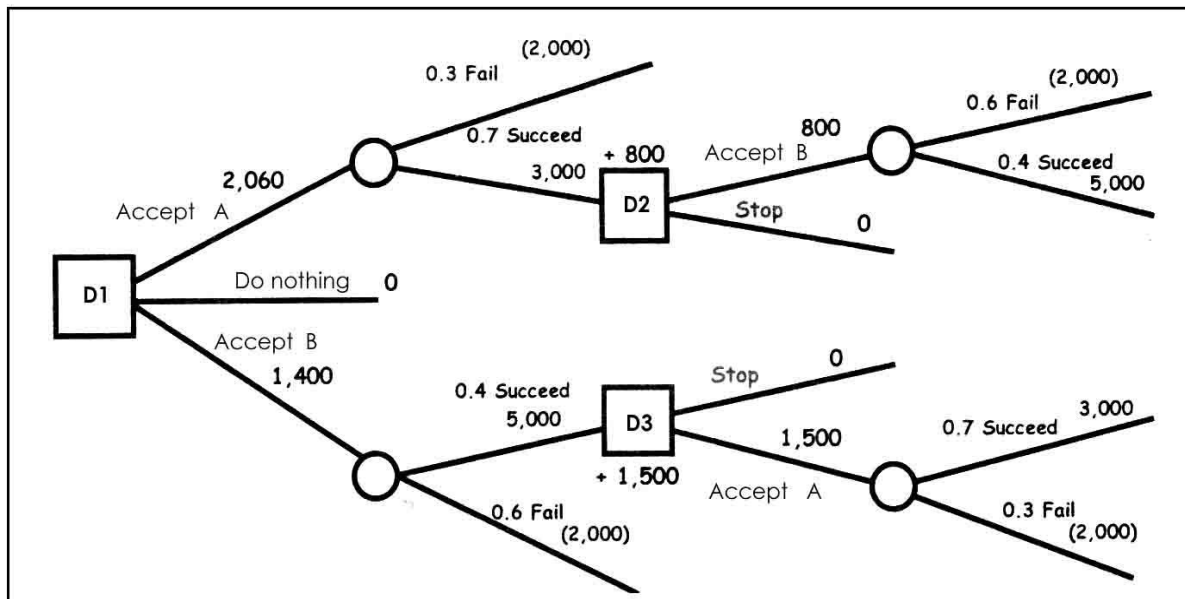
(2,000)
0.3 Fail
0.7 Succeed
2,060
Accept A
3,000
+ 800
D2
800
Accept B
Stop
0
(2,000)
0.6 Fail
0.4 Succeed
5,000
D1
Do nothing
0
Accept B
1,400
0.4 Succeed
5,000
D3
+ 1,500
Stop
0
1,500
Accept A
0.7 Succeed
3,000
0.3 Fail
(2,000)
0.6 Fail
(2,000)